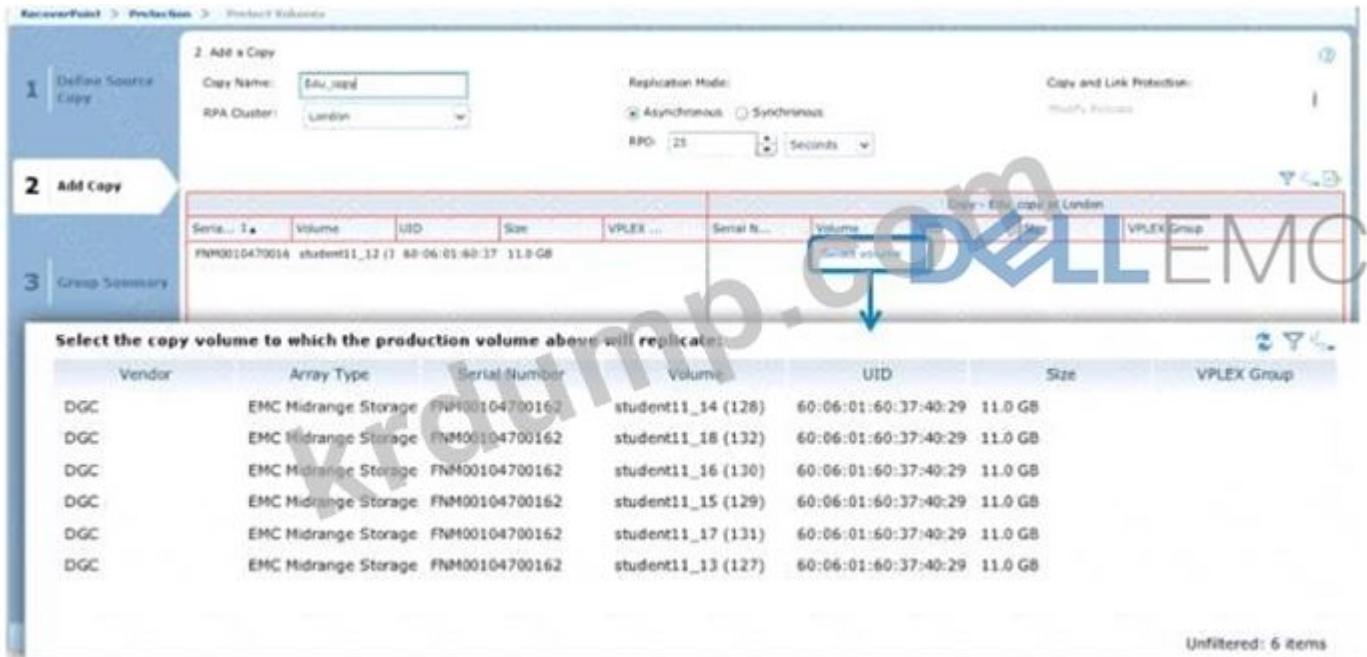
RecoverPoint > Protection > Protect Volumes

1 Define Source Copy

2 Add Copy

3 Group Summary

2. Add a Copy

Copy Name: Edu_copy

RPA Cluster: London

Replication Mode:

Asynchronous Synchronous

RPO: 25 Seconds

Copy and Link Protection:

Modify Policies

Copy - Edu_copy at London

| Seria... 1 | Volume | UID | Size | VPLEX ... | Serial N... | Volume | UID | Size | VPLEX Group |
|---|---|---|---|---|---|---|---|---|---|
| FNM00104700162 | student11_12 (1 | 60:06:01:60:37 | 11.0 GB | | | Select volume | | | |

Select the copy volume to which the production volume above will replicate:

| Vendor | Array Type | Serial Number | Volume | UID | Size | VPLEX Group |
|---|---|---|---|---|---|---|
| DGC | EMC Midrange Storage | FNM00104700162 | student11_14 (128) | 60:06:01:60:37:40:29 | 11.0 GB | |
| DGC | EMC Midrange Storage | FNM00104700162 | student11_18 (132) | 60:06:01:60:37:40:29 | 11.0 GB | |
| DGC | EMC Midrange Storage | FNM00104700162 | student11_16 (130) | 60:06:01:60:37:40:29 | 11.0 GB | |
| DGC | EMC Midrange Storage | FNM00104700162 | student11_15 (129) | 60:06:01:60:37:40:29 | 11.0 GB | |
| DGC | EMC Midrange Storage | FNM00104700162 | student11_17 (131) | 60:06:01:60:37:40:29 | 11.0 GB | |
| DGC | EMC Midrange Storage | FNM00104700162 | student11_13 (127) | 60:06:01:60:37:40:29 | 11.0 GB | |

Unfiltered: 6 items

krdump.com

DELL EMC